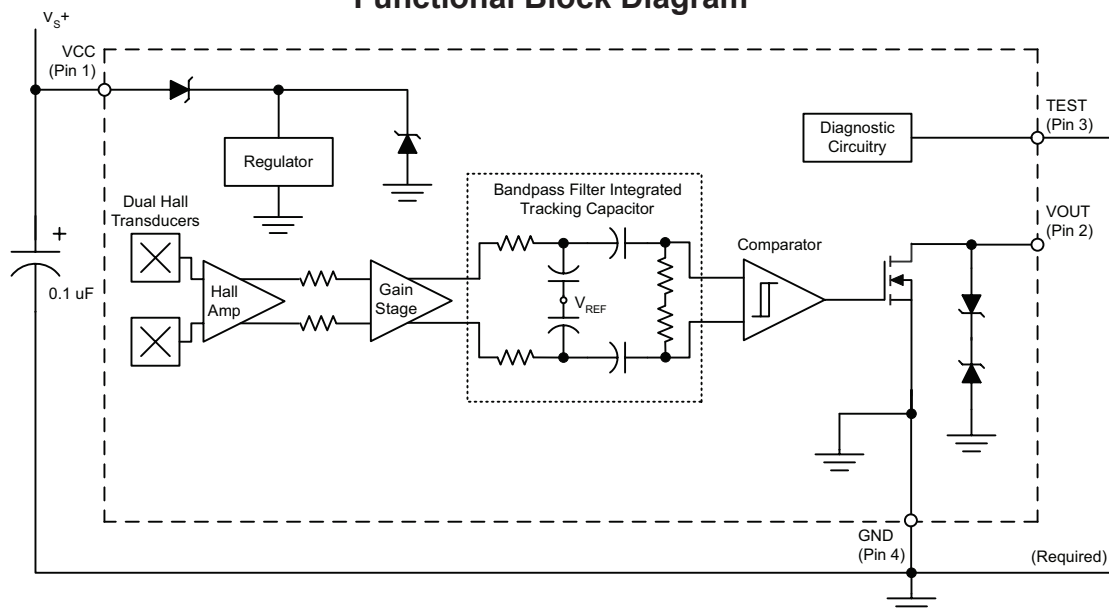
Functional Block Diagram

$V_S$+

VCC (Pin 1)

Regulator

Diagnostic Circuitry

TEST (Pin 3)

Dual Hall Transducers

+

0.1 uF

Hall Amp

Gain Stage

Bandpass Filter Integrated Tracking Capacitor

$V_{REF}$

Comparator

VOUT (Pin 2)

GND (Pin 4)

(Required)